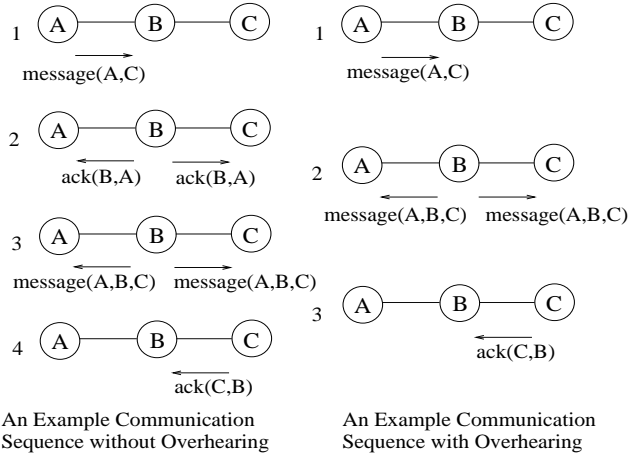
1 A B C
message(A,C)

2 A B C
ack(B,A) ack(B,A)

3 A B C
message(A,B,C) message(A,B,C)

4 A B C
ack(C,B)

An Example Communication Sequence without Overhearing

1 A B C
message(A,C)

2 A B C
message(A,B,C) message(A,B,C)

3 A B C
ack(C,B)

An Example Communication Sequence with Overhearing